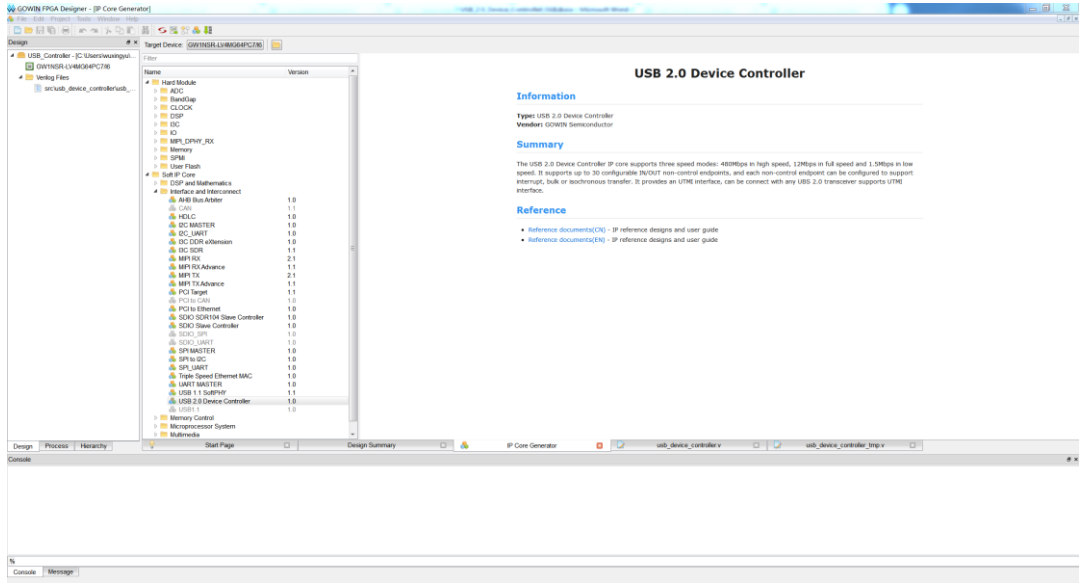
GOWIN FPGA Designer - [IP Core Generator]
File Edit Project Tools Window Help

Design
USB_Controller - [C:\Users\wuxingyu\...
GW1NSR-LV4MG64PC7/I6
Verilog Files
src\usb_device_controller\usb_...

Target Device: GW1NSR-LV4MG64PC7/I6
Filter

| Name | Version |
|---|---|
| Hard Module | |
| ADC | |
| BandGap | |
| CLOCK | |
| DSP | |
| I3C | |
| IO | |
| MIPI_DPHY_RX | |
| Memory | |
| SPMI | |
| User Flash | |
| Soft IP Core | |
| DSP and Mathematics | |
| Interface and Interconnect | |
| AHB Bus Arbiter | 1.0 |
| CAN | 1.1 |
| HDLC | 1.0 |
| I2C MASTER | 1.0 |
| I2C_UART | 1.0 |
| I3C DDR eXtension | 1.0 |
| I3C SDR | 1.1 |
| MIPI RX | 2.1 |
| MIPI RX Advance | 1.1 |
| MIPI TX | 2.1 |
| MIPI TX Advance | 1.1 |
| PCI Target | 1.1 |
| PCI to CAN | 1.0 |
| PCI to Ethernet | 1.0 |
| SDIO SDR104 Slave Controller | 1.0 |
| SDIO Slave Controller | 1.0 |
| SDIO_SPI | 1.0 |
| SDIO_UART | 1.0 |
| SPI MASTER | 1.0 |
| SPI to I2C | 1.0 |
| SPI_UART | 1.0 |
| Triple Speed Ethernet MAC | 1.0 |
| UART MASTER | 1.0 |
| USB 1.1 SoftPHY | 1.1 |
| USB 2.0 Device Controller | 1.0 |
| USB1.1 | 1.0 |
| Memory Control | |
| Microprocessor System | |
| Multimedia | |

USB 2.0 Device Controller

Information

Type: USB 2.0 Device Controller
Vendor: GOWIN Semiconductor

Summary

The USB 2.0 Device Controller IP core supports three speed modes: 480Mbps in high speed, 12Mbps in full speed and 1.5Mbps in low speed. It supports up to 30 configurable IN/OUT non-control endpoints, and each non-control endpoint can be configured to support interrupt, bulk or isochronous transfer. It provides an UTMI interface, can be connect with any UBS 2.0 transceiver supports UTMI interface.

Reference

• Reference documents(CN) - IP reference designs and user guide
• Reference documents(EN) - IP reference designs and user guide

Design Process Hierarchy
Start Page | Design Summary | IP Core Generator | usb_device_controller.v | usb_device_controller_tmp.v

Console
%
Console Message